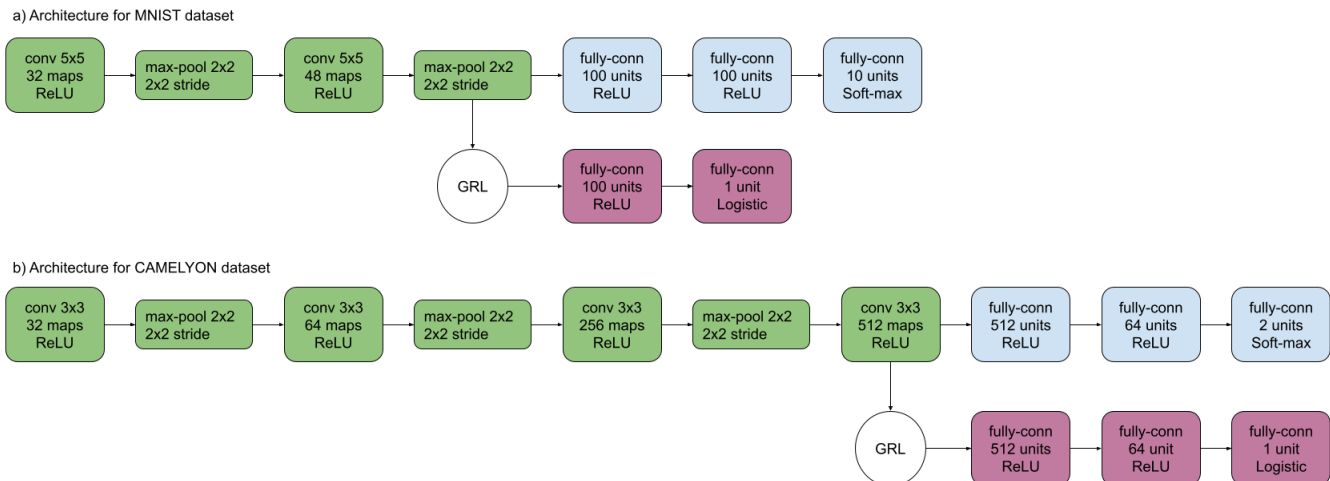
a) Architecture for MNIST dataset

conv 5x5
32 maps
ReLU

max-pool 2x2
2x2 stride

conv 5x5
48 maps
ReLU

max-pool 2x2
2x2 stride

fully-conn
100 units
ReLU

fully-conn
100 units
ReLU

fully-conn
10 units
Soft-max

GRL

fully-conn
100 units
ReLU

fully-conn
1 unit
Logistic

b) Architecture for CAMELYON dataset

conv 3x3
32 maps
ReLU

max-pool 2x2
2x2 stride

conv 3x3
64 maps
ReLU

max-pool 2x2
2x2 stride

conv 3x3
256 maps
ReLU

max-pool 2x2
2x2 stride

conv 3x3
512 maps
ReLU

fully-conn
512 units
ReLU

fully-conn
64 units
ReLU

fully-conn
2 units
Soft-max

GRL

fully-conn
512 units
ReLU

fully-conn
64 unit
ReLU

fully-conn
1 unit
Logistic